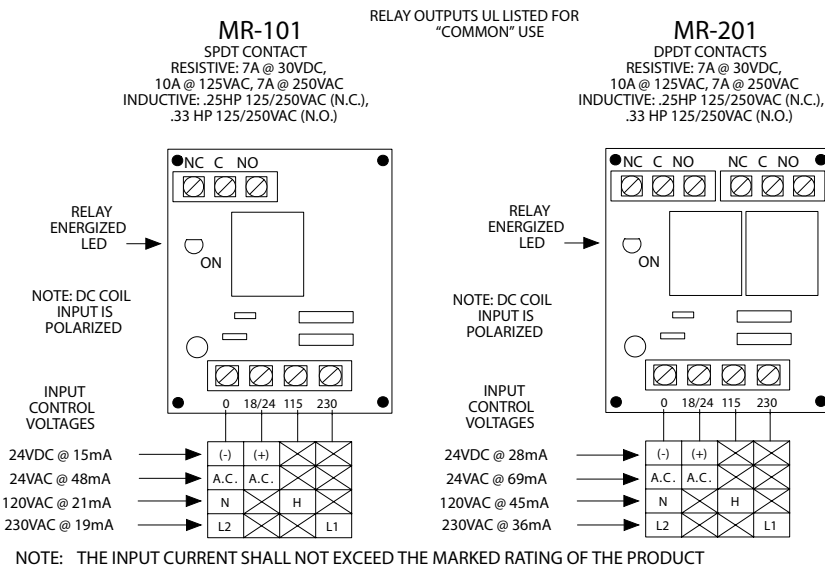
MR-101
SPDT CONTACT
RESISTIVE: 7A @ 30VDC, 10A @ 125VAC, 7A @ 250VAC
INDUCTIVE: .25HP 125/250VAC (N.C.), .33 HP 125/250VAC (N.O.)

RELAY OUTPUTS UL LISTED FOR "COMMON" USE

MR-201
DPDT CONTACTS
RESISTIVE: 7A @ 30VDC, 10A @ 125VAC, 7A @ 250VAC
INDUCTIVE: .25HP 125/250VAC (N.C.), .33 HP 125/250VAC (N.O.)

NC C NO

RELAY ENERGIZED LED

ON

NOTE: DC COIL INPUT IS POLARIZED

INPUT CONTROL VOLTAGES

0 18/24 115 230

24VDC @ 15mA
24VAC @ 48mA
120VAC @ 21mA
230VAC @ 19mA

| (-) | (+) | | |
|---|---|---|---|
| A.C. | A.C. | | |
| N | | H | |
| L2 | | | L1 |

NC C NO NC C NO

RELAY ENERGIZED LED

ON

NOTE: DC COIL INPUT IS POLARIZED

INPUT CONTROL VOLTAGES

0 18/24 115 230

24VDC @ 28mA
24VAC @ 69mA
120VAC @ 45mA
230VAC @ 36mA

| (-) | (+) | | |
|---|---|---|---|
| A.C. | A.C. | | |
| N | | H | |
| L2 | | | L1 |

NOTE: THE INPUT CURRENT SHALL NOT EXCEED THE MARKED RATING OF THE PRODUCT